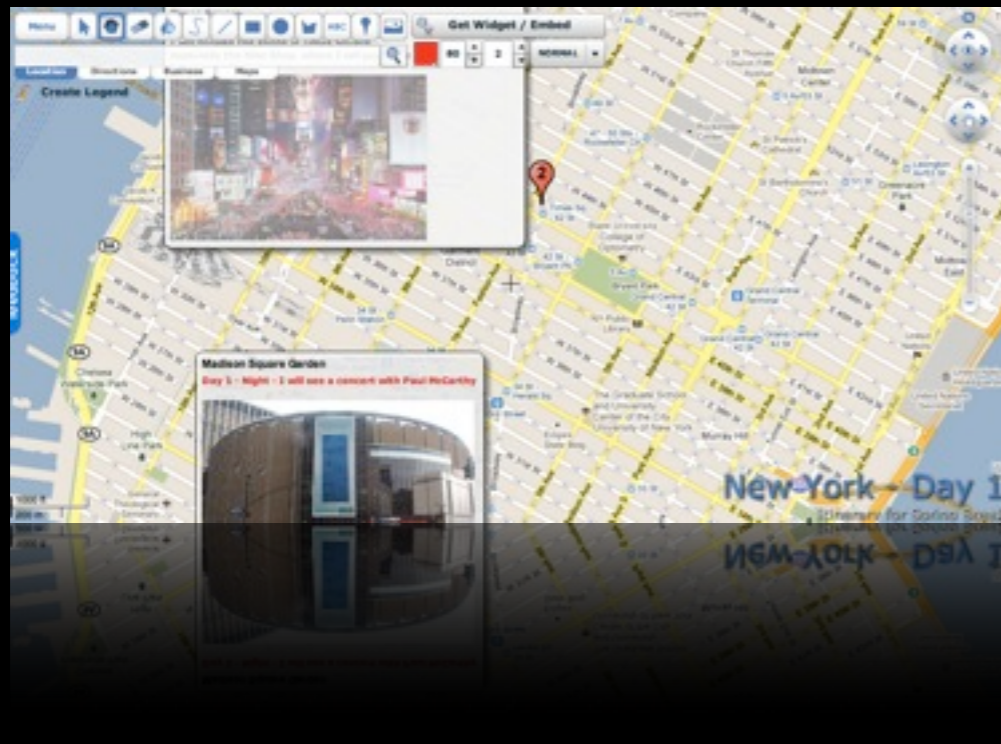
Menu

Get Widget / Embed

80

2

NORMAL

Locations

Directions

Business

Maps

Create Legend

2

Madison Square Garden

Day 1 - Night - I will see a concert with Paul McCarthy

New York - Day 1

Itinerary for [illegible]

Chelsea Waterside Park

High Line Park

Bryant Park

Grand Central Terminal

Murray Hill

The Graduate School and University Center of the City University of New York

St Patrick's Cathedral

Times Sq 42 St

1000 ft

200 m